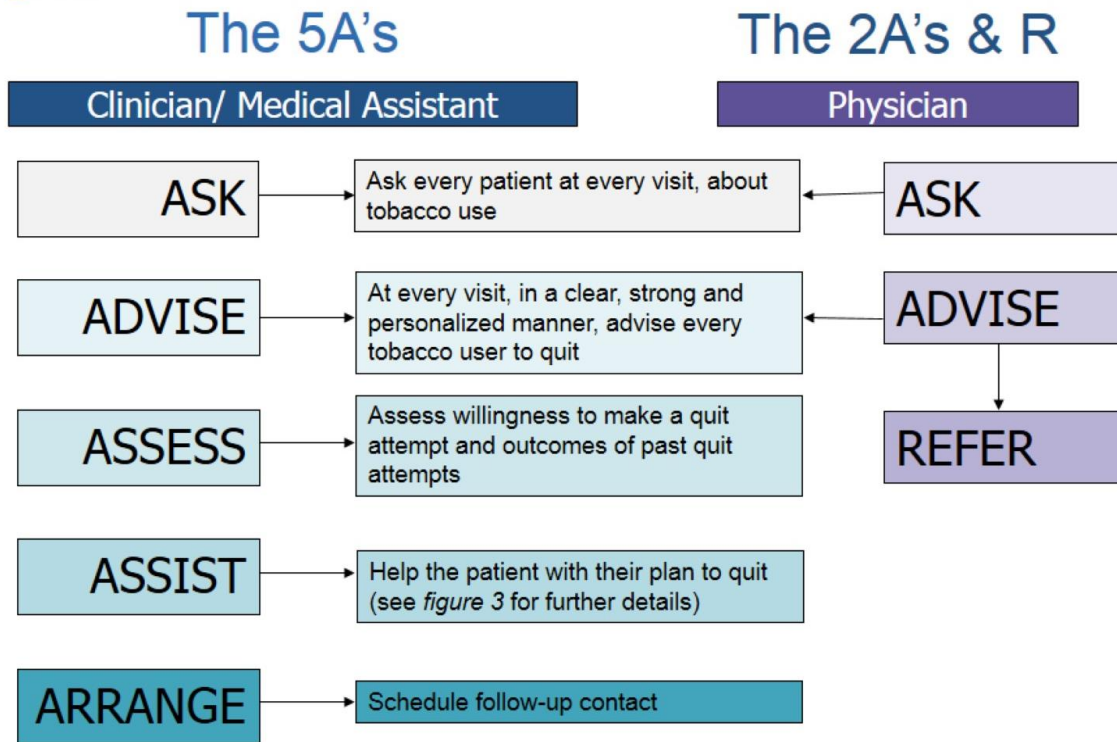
The 5A's

Clinician/ Medical Assistant

The 2A's & R

Physician

ASK

Ask every patient at every visit, about tobacco use

ASK

ADVISE

At every visit, in a clear, strong and personalized manner, advise every tobacco user to quit

ADVISE

ASSESS

Assess willingness to make a quit attempt and outcomes of past quit attempts

REFER

ASSIST

Help the patient with their plan to quit (see *figure 3* for further details)

ARRANGE

Schedule follow-up contact